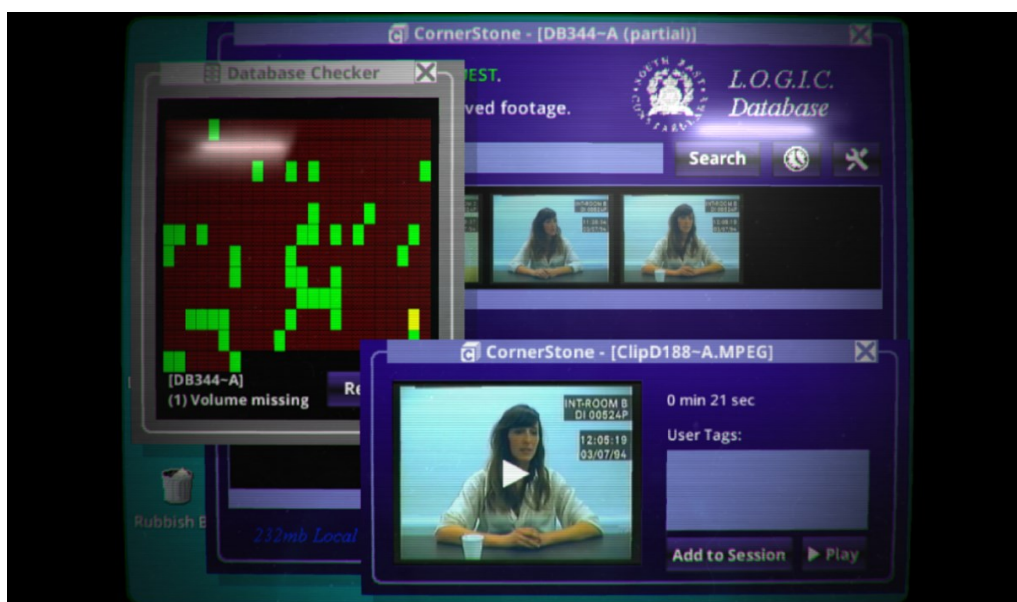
CornerStone - [DB344~A (partial)]

Database Checker

EST.

ved footage.

L.O.G.I.C.
Database

Search

[DB344~A]
(1) Volume missing

Re

CornerStone - [ClipD188~A.MPEG]

INT-ROOM B
DI 00524P
12:05:19
03/07/94

0 min 21 sec

User Tags:

Add to Session

▶ Play

Rubbish B

232mb Local